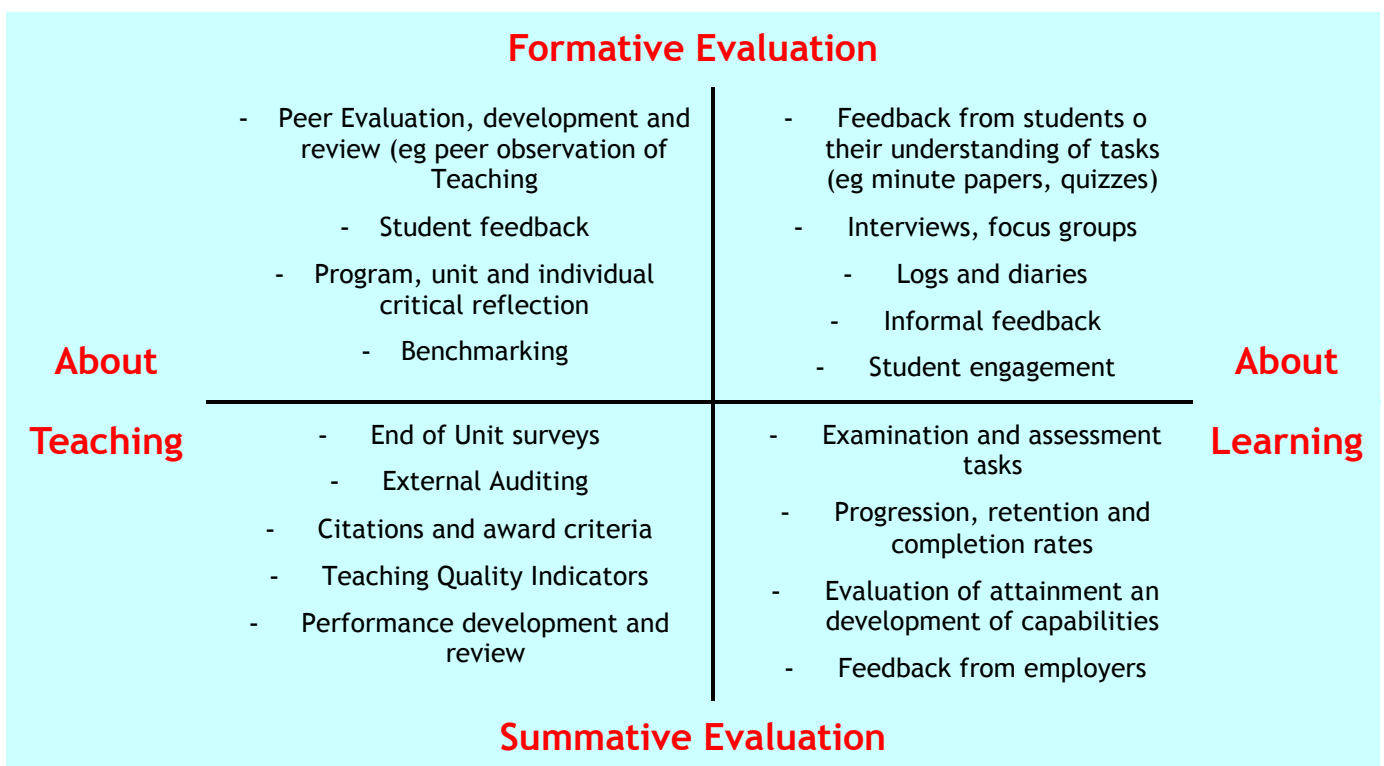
Formative Evaluation

- Peer Evaluation, development and review (eg peer observation of Teaching
- Student feedback
- Program, unit and individual critical reflection
- Benchmarking

- Feedback from students o their understanding of tasks (eg minute papers, quizzes)
- Interviews, focus groups
- Logs and diaries
- Informal feedback
- Student engagement

About Teaching

About Learning

- End of Unit surveys
- External Auditing
- Citations and award criteria
- Teaching Quality Indicators
- Performance development and review

- Examination and assessment tasks
- Progression, retention and completion rates
- Evaluation of attainment an development of capabilities
- Feedback from employers

Summative Evaluation